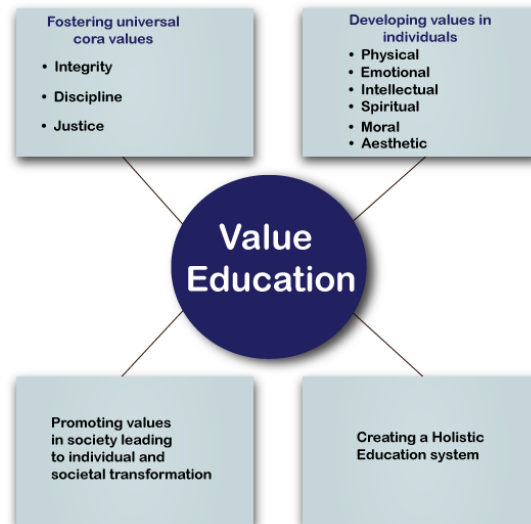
Fostering universal cora values

- Integrity
- Discipline
- Justice

Developing values in individuals

- Physical
- Emotional
- Intellectual
- Spiritual
- Moral
- Aesthetic

Value Education

Promoting values in society leading to individual and societal transformation

Creating a Holistic Education system